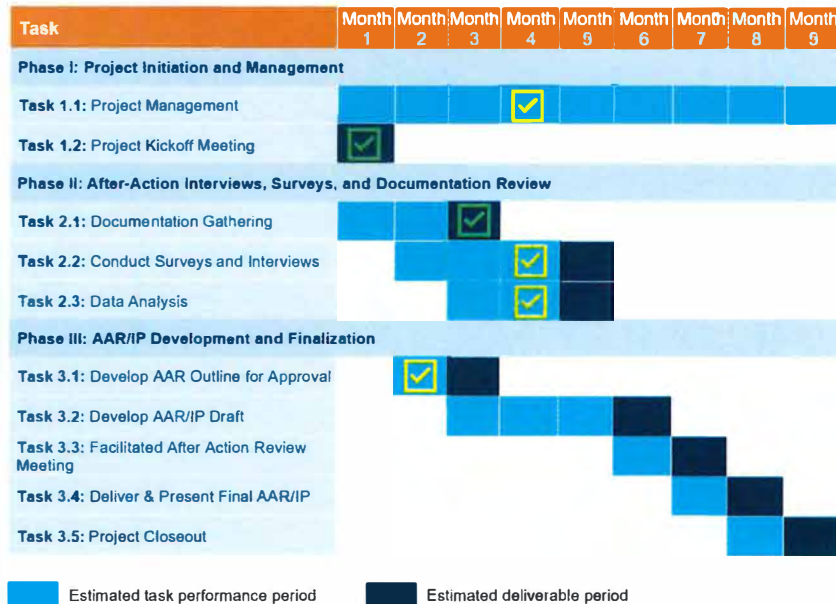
| Task | Month 1 | Month 2 | Month 3 | Month 4 | Month 5 | Month 6 | Month 7 | Month 8 | Month 9 |
|---|---|---|---|---|---|---|---|---|---|
| Phase I: Project Initiation and Management | | | | | | | | | |
| Task 1.1: Project Management | | | | | | | | | |
| Task 1.2: Project Kickoff Meeting | | | | | | | | | |
| Phase II: After-Action Interviews, Surveys, and Documentation Review | | | | | | | | | |
| Task 2.1: Documentation Gathering | | | | | | | | | |
| Task 2.2: Conduct Surveys and Interviews | | | | | | | | | |
| Task 2.3: Data Analysis | | | | | | | | | |
| Phase III: AAR/IP Development and Finalization | | | | | | | | | |
| Task 3.1: Develop AAR Outline for Approval | | | | | | | | | |
| Task 3.2: Develop AAR/IP Draft | | | | | | | | | |
| Task 3.3: Facilitated After Action Review Meeting | | | | | | | | | |
| Task 3.4: Deliver & Present Final AAR/IP | | | | | | | | | |
| Task 3.5: Project Closeout | | | | | | | | | |

Estimated task performance period

Estimated deliverable period